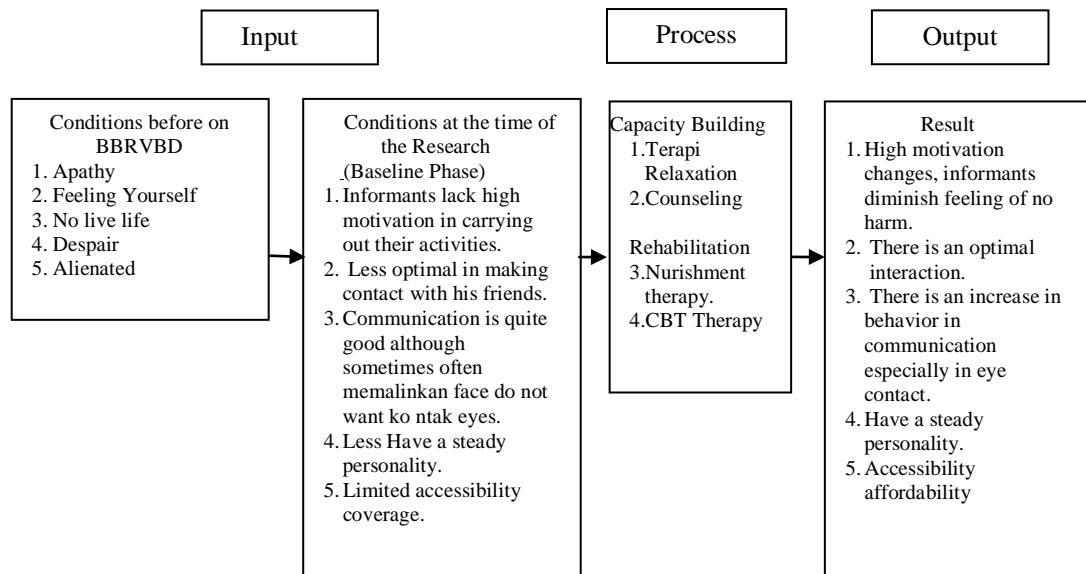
Input

Process

Output

Conditions before on BBRVBD
1. Apathy
2. Feeling Yourself
3. No live life
4. Despair
5. Alienated

Conditions at the time of the Research
(Baseline Phase)
1. Informants lack high motivation in carrying out their activities.
2. Less optimal in making contact with his friends.
3. Communication is quite good although sometimes often memalinkan face do not want ko ntak eyes.
4. Less Have a steady personality.
5. Limited accessibility coverage.

Capacity Building
1.Terapi Relaxation
2.Counseling

Rehabilitation
3.Nurishment therapy.
4.CBT Therapy

Result
1. High motivation changes, informants diminish feeling of no harm.
2. There is an optimal interaction.
3. There is an increase in behavior in communication especially in eye contact.
4. Have a steady personality.
5. Accessibility affordability